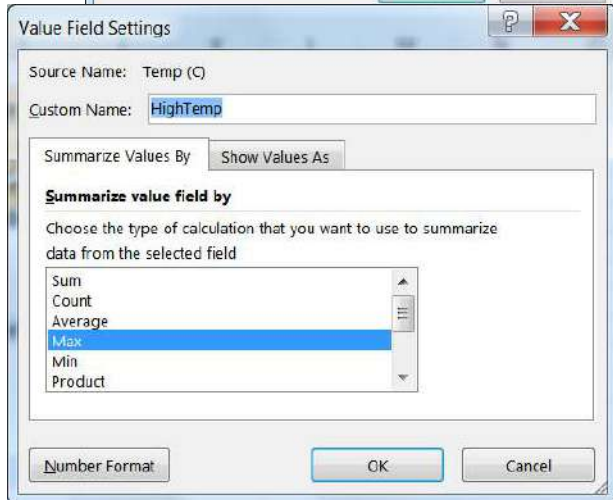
Value Field Settings

?

X

Source Name: Temp (C)

Custom Name: HighTemp

Summarize Values By

Show Values As

Summarize value field by

Choose the type of calculation that you want to use to summarize data from the selected field

Sum
Count
Average
Max
Min
Product

Number Format

OK

Cancel